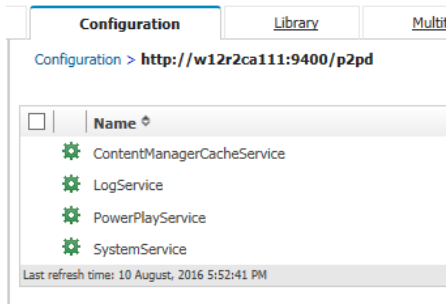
Configuration | Library | Multi

Configuration > http://w12r2ca111:9400/p2pd

| | Name |
|---|---|
| | ContentManagerCacheService |
| | LogService |
| | PowerPlayService |
| | SystemService |

Last refresh time: 10 August, 2016 5:52:41 PM